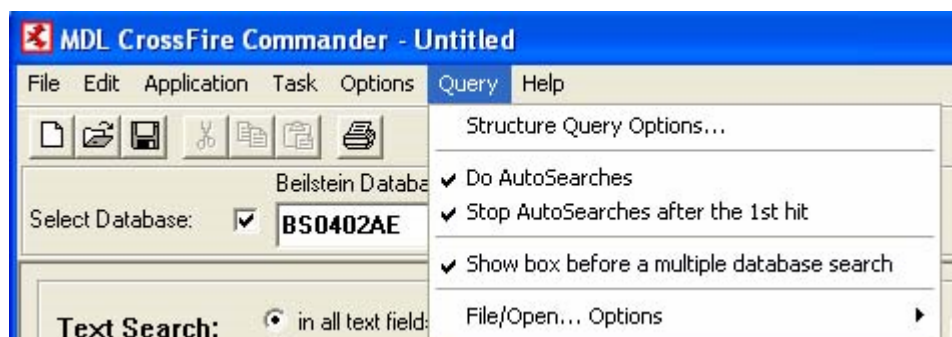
MDL CrossFire Commander - Untitled

File Edit Application Task Options Query Help

Beilstein Databa

Select Database: BS0402AE

Text Search: in all text field

Structure Query Options...

Do AutoSearches

Stop AutoSearches after the 1st hit

Show box before a multiple database search

File/Open... Options